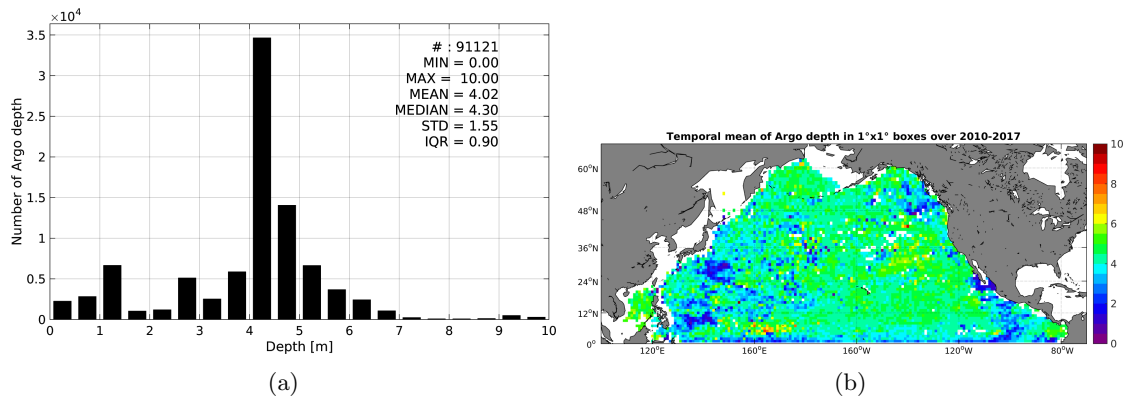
$\times 10^4$

3.5
3
2.5
2
1.5
1
0.5
0

Number of Argo depth

# : 91121
MIN = 0.00
MAX = 10.00
MEAN = 4.02
MEDIAN = 4.30
STD = 1.55
IQR = 0.90

0 1 2 3 4 5 6 7 8 9 10
Depth [m]

(a)

Temporal mean of Argo depth in 1°x1° boxes over 2010-2017

60°N
48°N
36°N
24°N
12°N
0°

120°E 160°E 160°W 120°W 80°W

10
8
6
4
2
0

(b)